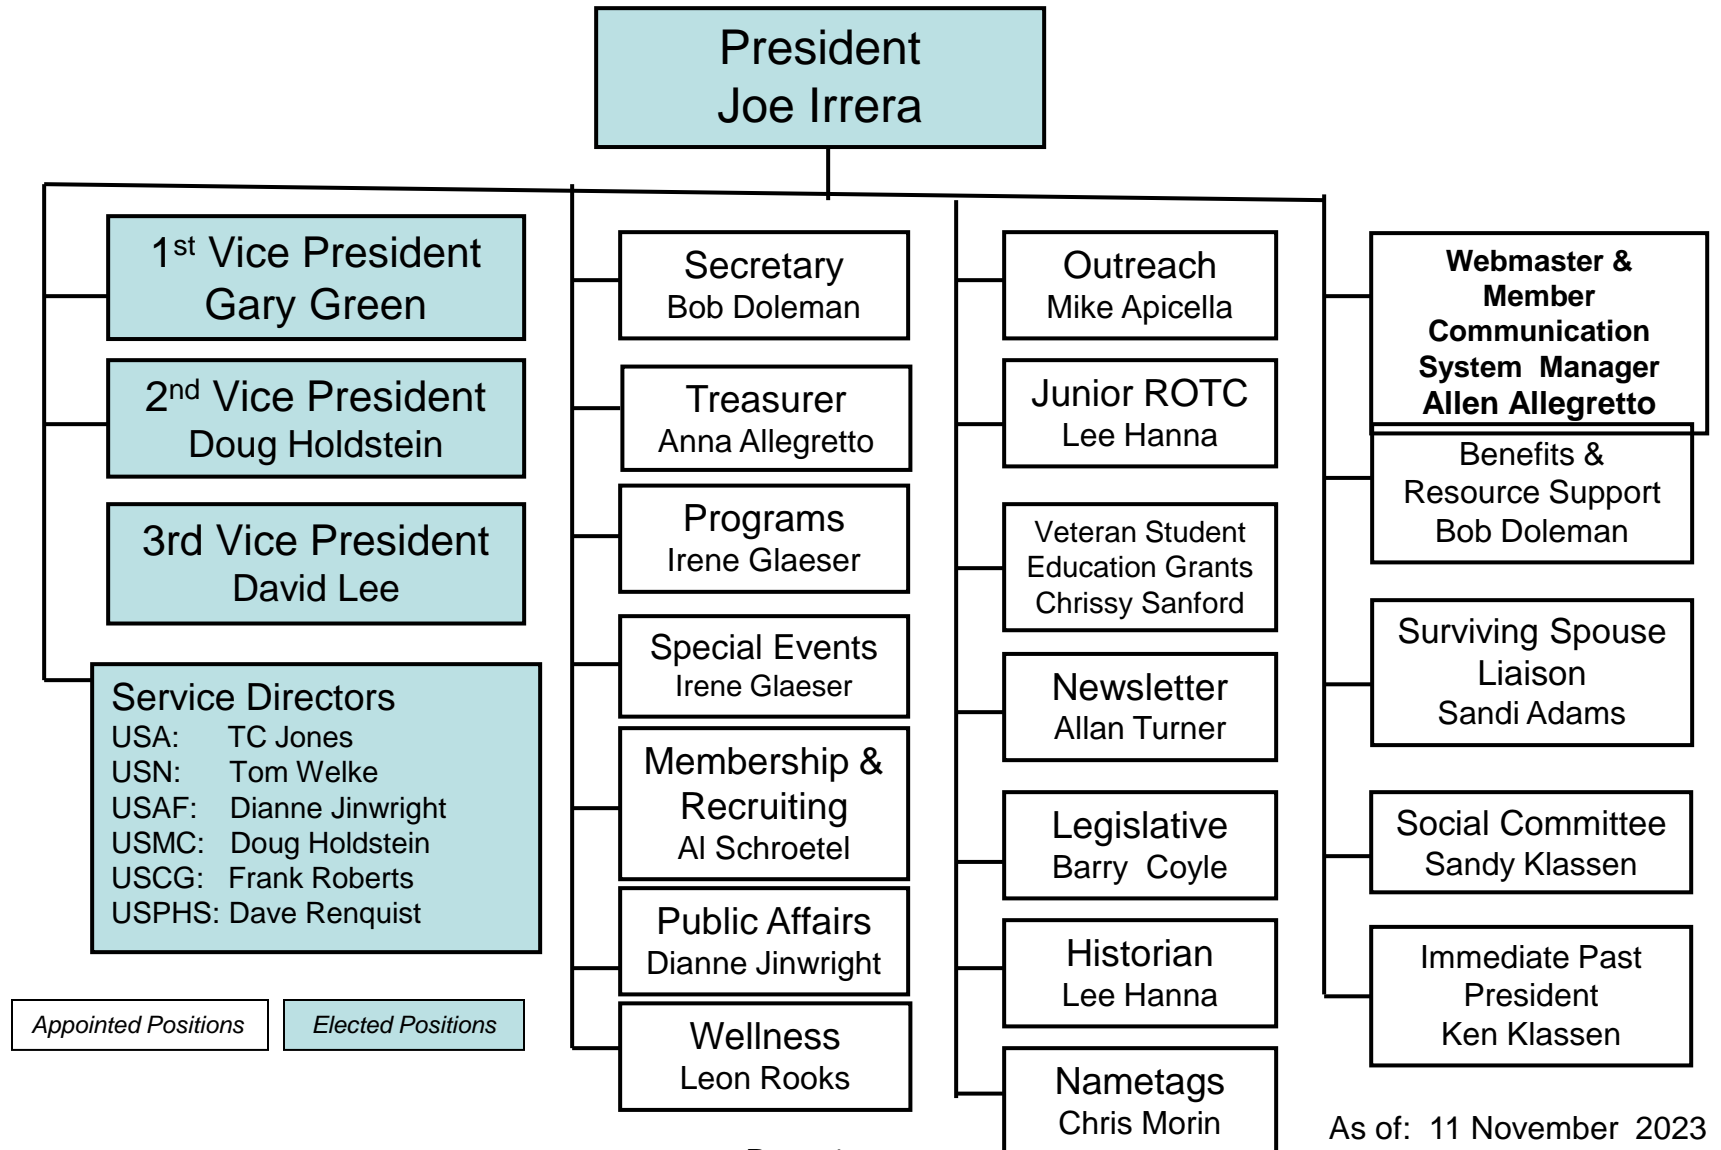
President
Joe Irrera

1$^{st}$ Vice President
Gary Green

2$^{nd}$ Vice President
Doug Holdstein

3rd Vice President
David Lee

Service Directors
USA: TC Jones
USN: Tom Welke
USAF: Dianne Jinwright
USMC: Doug Holdstein
USCG: Frank Roberts
USPHS: Dave Renquist

Appointed Positions

Elected Positions

Secretary
Bob Doleman

Treasurer
Anna Allegretto

Programs
Irene Glaeser

Special Events
Irene Glaeser

Membership & Recruiting
Al Schroetel

Public Affairs
Dianne Jinwright

Wellness
Leon Rooks

Outreach
Mike Apicella

Junior ROTC
Lee Hanna

Veteran Student Education Grants
Chrissy Sanford

Newsletter
Allan Turner

Legislative
Barry Coyle

Historian
Lee Hanna

Nametags
Chris Morin

Webmaster & Member Communication System Manager
Allen Allegretto

Benefits & Resource Support
Bob Doleman

Surviving Spouse Liaison
Sandi Adams

Social Committee
Sandy Klassen

Immediate Past President
Ken Klassen

As of: 11 November 2023

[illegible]